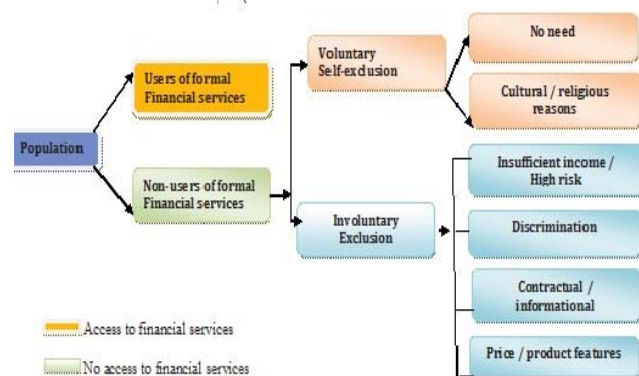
Population

Users of formal Financial services

Non-users of formal Financial services

Voluntary Self-exclusion

No need

Cultural / religious reasons

Involuntary Exclusion

Insufficient income / High risk

Discrimination

Contractual / informational

Price / product features

Access to financial services

No access to financial services